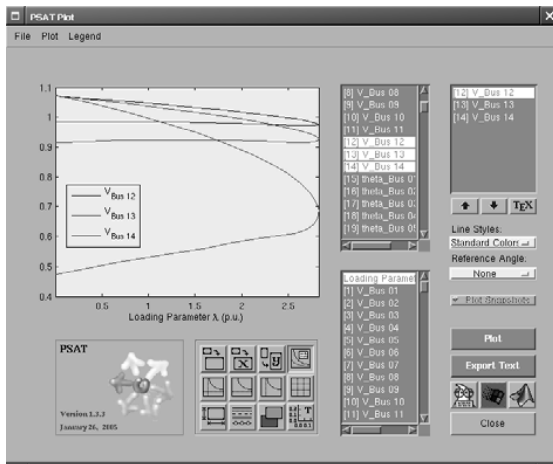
PSAT Plot

File Plot Legend

1.1
1
0.9
0.8
0.7
0.6
0.5
0.4

0.5 1 1.5 2 2.5

Loading Parameter λ (p.u.)

$V_{Bus\ 12}$
$V_{Bus\ 13}$
$V_{Bus\ 14}$

[8] V_Bus 08
[9] V_Bus 09
[10] V_Bus 10
[11] V_Bus 11
[12] V_Bus 12
[13] V_Bus 13
[14] V_Bus 14
[15] theta_Bus 0
[16] theta_Bus 0
[17] theta_Bus 0
[18] theta_Bus 0
[19] theta_Bus 0

[12] V_Bus 12
[13] V_Bus 13
[14] V_Bus 14

TEX

Line Styles:
Standard Colors
Reference Angle:
None

Plot Snapshots

Loading Paramet
[1] V_Bus 01
[2] V_Bus 02
[3] V_Bus 03
[4] V_Bus 04
[5] V_Bus 05
[6] V_Bus 06
[7] V_Bus 07
[8] V_Bus 08
[9] V_Bus 09
[10] V_Bus 10
[11] V_Bus 11

PSAT

Version 1.3.3
January 26, 2005

Plot
Export Text
Close